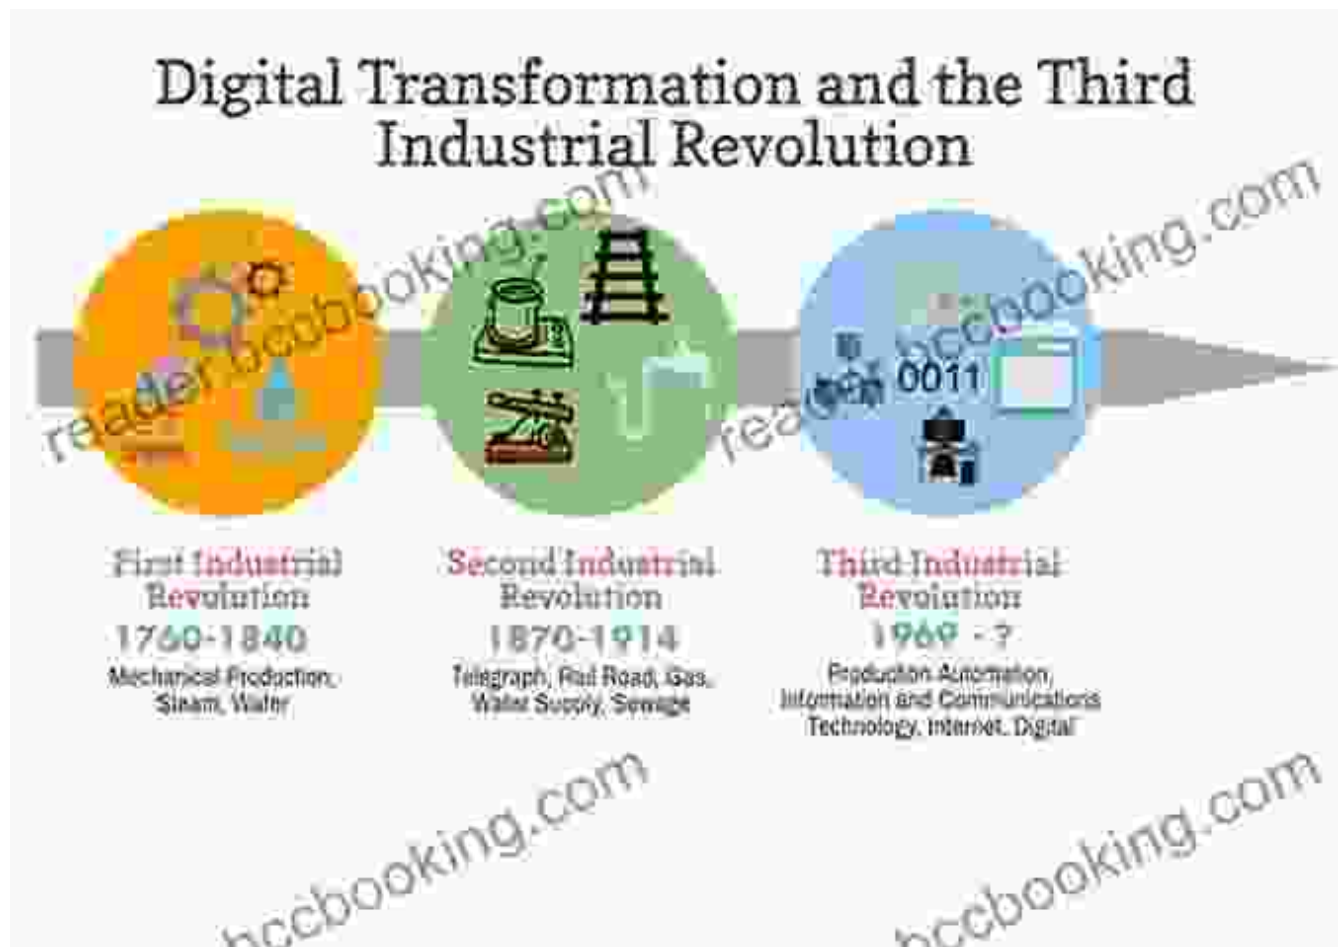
Digital Transformation and the Third Industrial Revolution

readerbccbooking.com

readerbccbooking.com

0011

First Industrial Revolution
1760-1840
Mechanical Production, Steam, Water

Second Industrial Revolution
1870-1914
Telegraph, Rail Road, Gas, Water Supply, Sewage

Third Industrial Revolution
1969 - ?
Production Automation, Information and Communications Technology, Internet, Digital

bccbooking.com

bccbooking.com